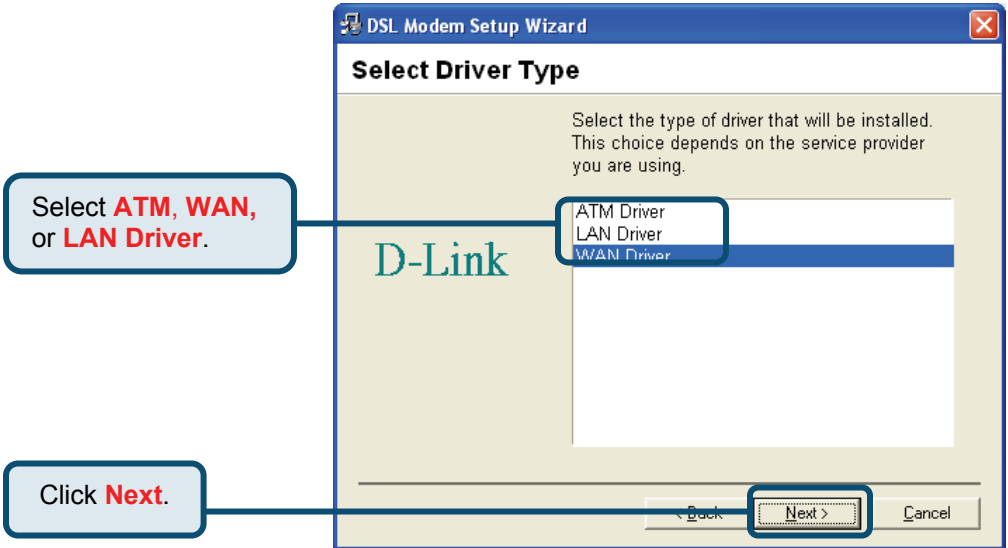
DSL Modem Setup Wizard

Select Driver Type

Select the type of driver that will be installed. This choice depends on the service provider you are using.

Select ATM, WAN, or LAN Driver.

D-Link

ATM Driver
LAN Driver
WAN Driver

Click Next.

< Back
Next >
Cancel